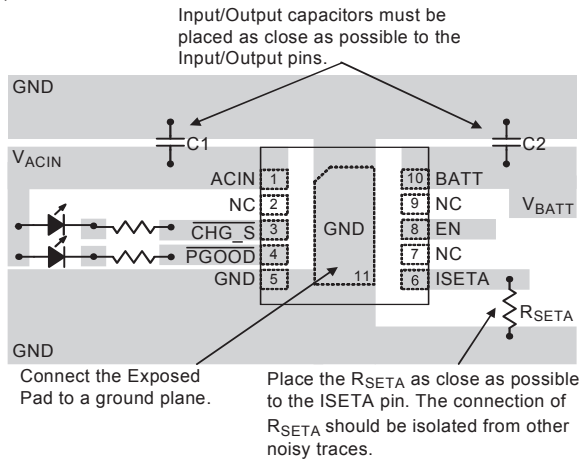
Input/Output capacitors must be placed as close as possible to the Input/Output pins.

GND

C1

C2

$V_{ACIN}$

ACIN 1

NC 2

$\overline{CHG\_S}$ 3

$\overline{PGOOD}$ 4

GND 5

GND

11

10 BATT

9 NC

8 EN

7 NC

6 ISETA

$V_{BATT}$

$R_{SETA}$

GND

Connect the Exposed Pad to a ground plane.

Place the $R_{SETA}$ as close as possible to the ISETA pin. The connection of $R_{SETA}$ should be isolated from other noisy traces.